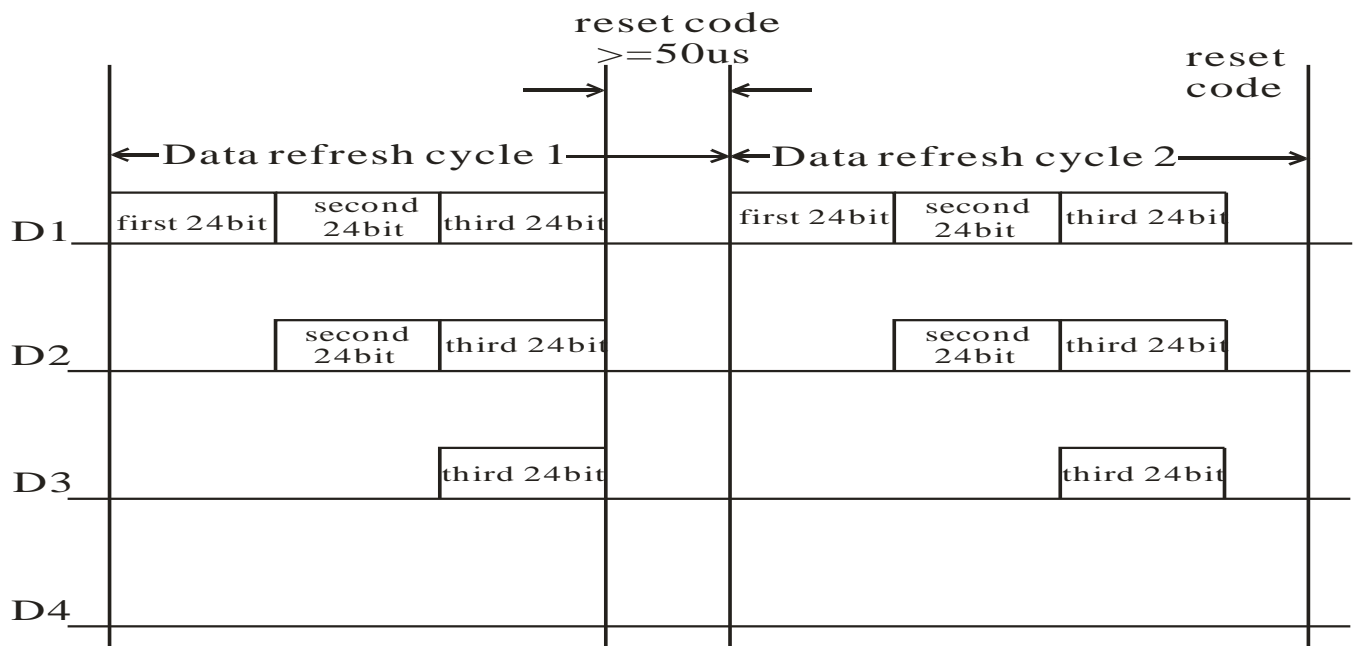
reset code
>=50us

reset code

Data refresh cycle 1

Data refresh cycle 2

D1
first 24bit
second 24bit
third 24bit
first 24bit
second 24bit
third 24bit

D2
second 24bit
third 24bit
second 24bit
third 24bit

D3
third 24bit
third 24bit

D4